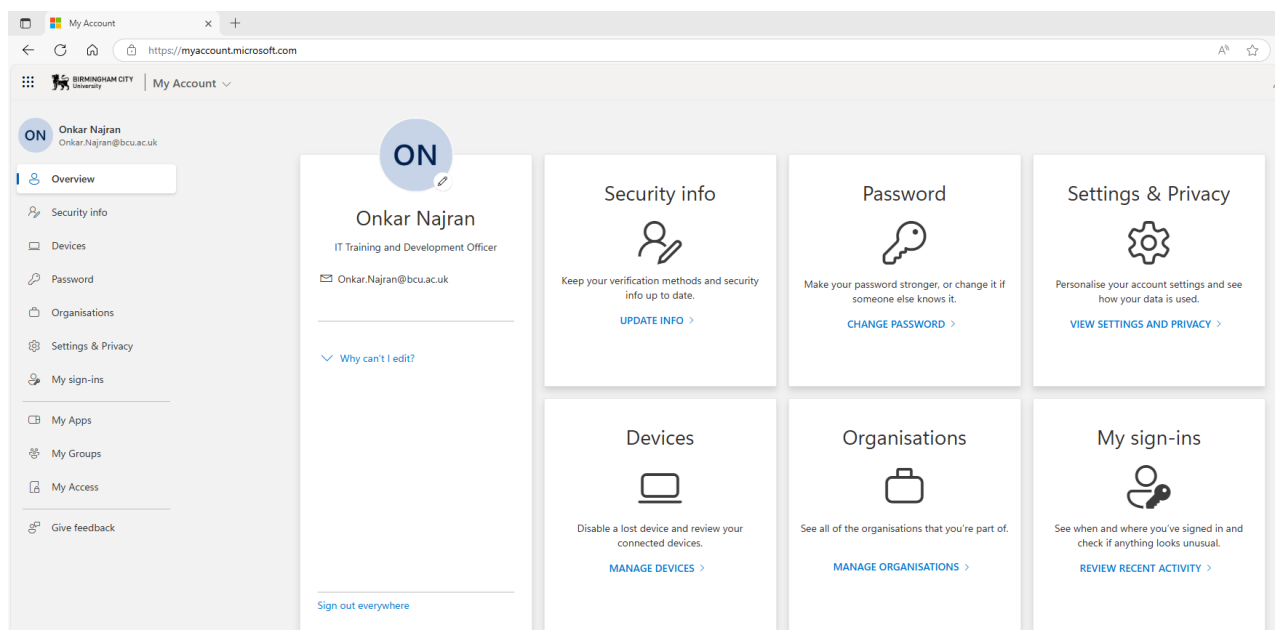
My Account

https://myaccount.microsoft.com

BIRMINGHAM CITY University | My Account

ON
Onkar Najran
Onkar.Najran@bcu.ac.uk

Overview
Security info
Devices
Password
Organisations
Settings & Privacy
My sign-ins
My Apps
My Groups
My Access
Give feedback

ON
Onkar Najran
IT Training and Development Officer
Onkar.Najran@bcu.ac.uk

Why can't I edit?

Sign out everywhere

Security info
Keep your verification methods and security info up to date.
UPDATE INFO

Password
Make your password stronger, or change it if someone else knows it.
CHANGE PASSWORD

Settings & Privacy
Personalise your account settings and see how your data is used.
VIEW SETTINGS AND PRIVACY

Devices
Disable a lost device and review your connected devices.
MANAGE DEVICES

Organisations
See all of the organisations that you're part of.
MANAGE ORGANISATIONS

My sign-ins
See when and where you've signed in and check if anything looks unusual.
REVIEW RECENT ACTIVITY